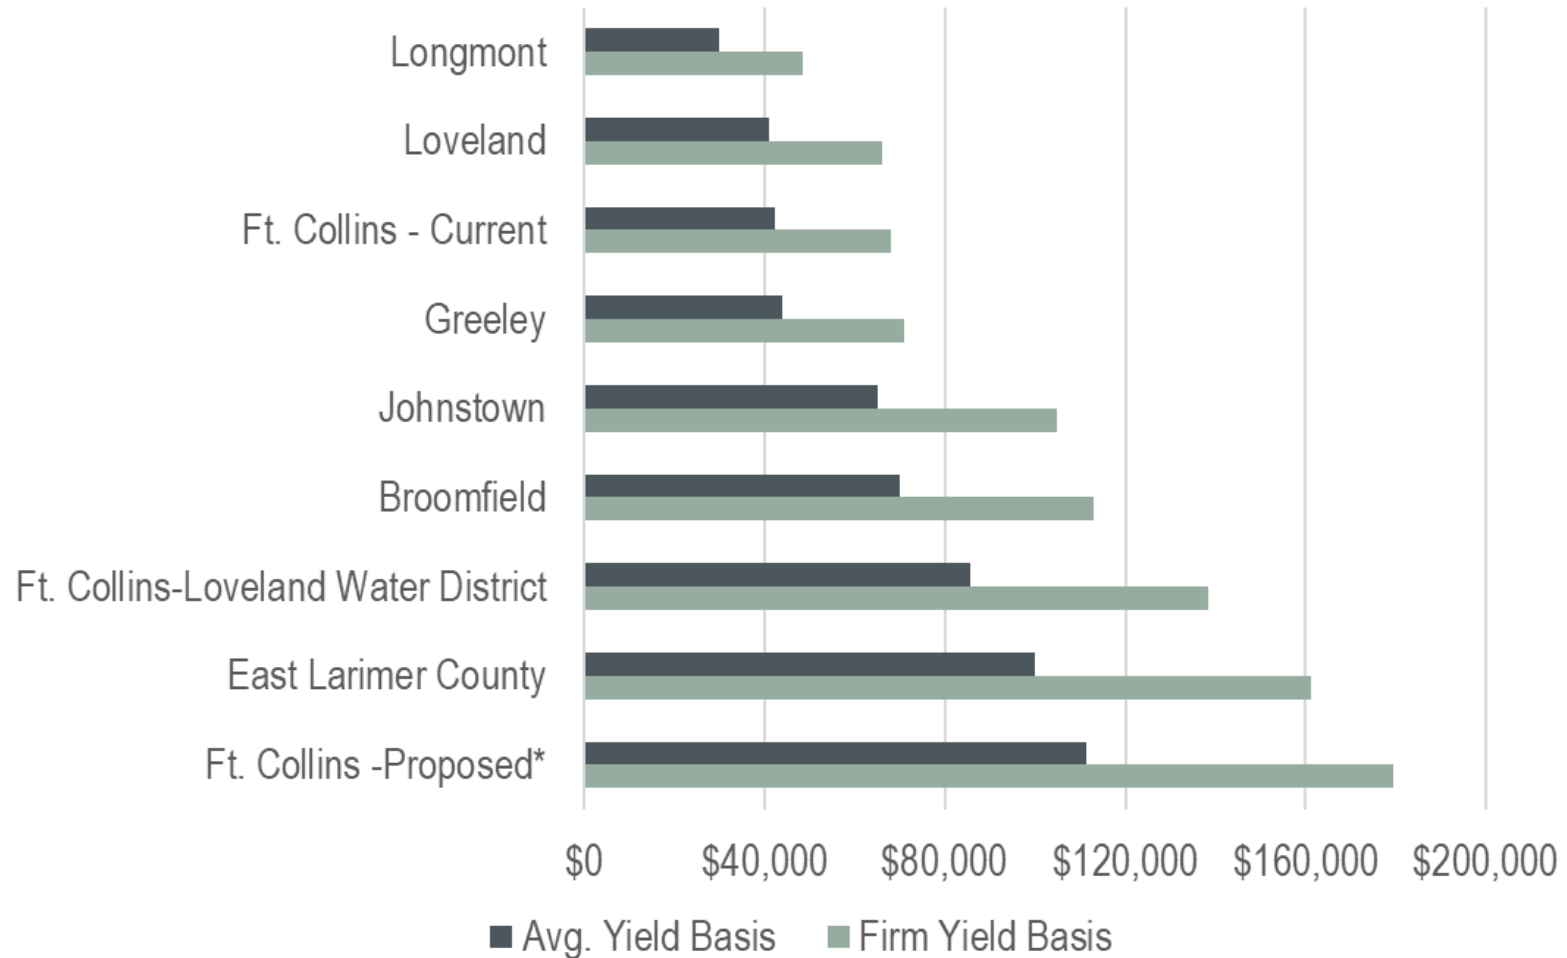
Longmont
Loveland
Ft. Collins - Current
Greeley
Johnstown
Broomfield
Ft. Collins-Loveland Water District
East Larimer County
Ft. Collins -Proposed*

$0
$40,000
$80,000
$120,000
$160,000
$200,000

Avg. Yield Basis
Firm Yield Basis